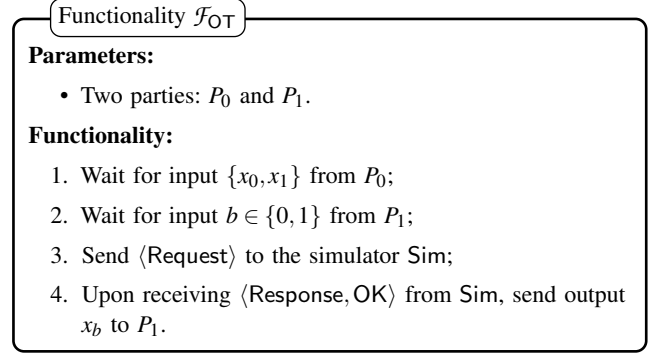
Functionality $\mathcal{F}_{\mathsf{OT}}$

**Parameters:**

• Two parties: $P_0$ and $P_1$.

**Functionality:**

1. Wait for input $\{x_0, x_1\}$ from $P_0$;

2. Wait for input $b \in \{0,1\}$ from $P_1$;

3. Send $\langle \mathsf{Request} \rangle$ to the simulator $\mathsf{Sim}$;

4. Upon receiving $\langle \mathsf{Response}, \mathsf{OK} \rangle$ from $\mathsf{Sim}$, send output $x_b$ to $P_1$.